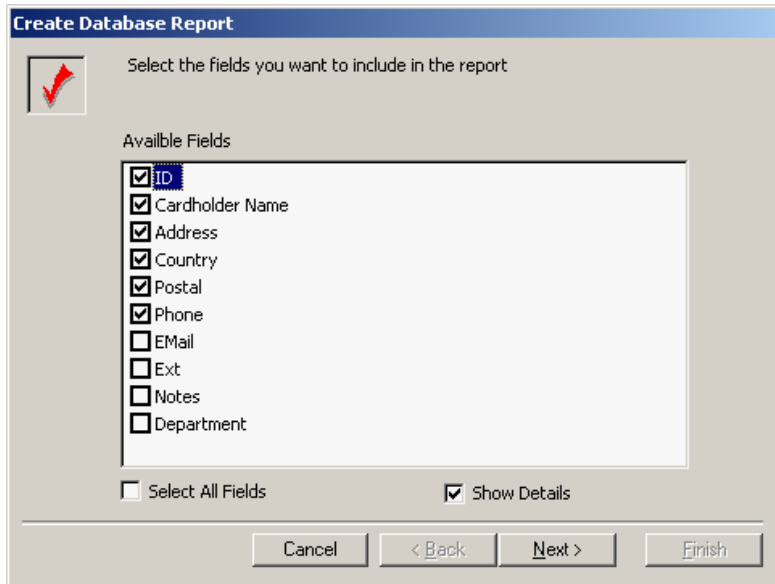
Create Database Report

Select the fields you want to include in the report

Availble Fields

ID
Cardholder Name
Address
Country
Postal
Phone
EMail
Ext
Notes
Department

Select All Fields

Show Details

Cancel

< Back

Next >

Finish